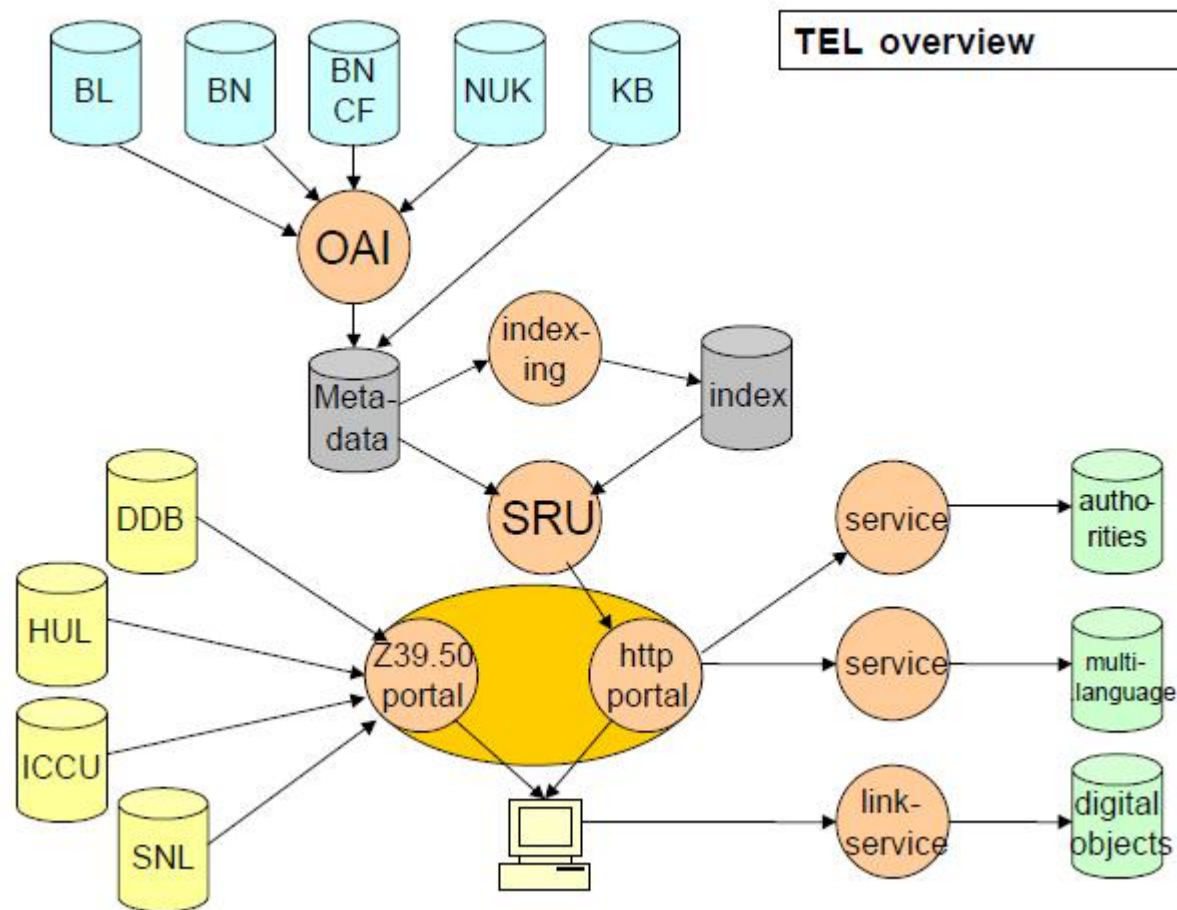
TEL overview

BL

BN

BN CF

NUK

KB

OAI

Meta-data

indexing

index

SRU

DDB

HUL

ICCU

SNL

Z39.50 portal

http portal

service

authorities

service

multi-language

link-service

digital objects